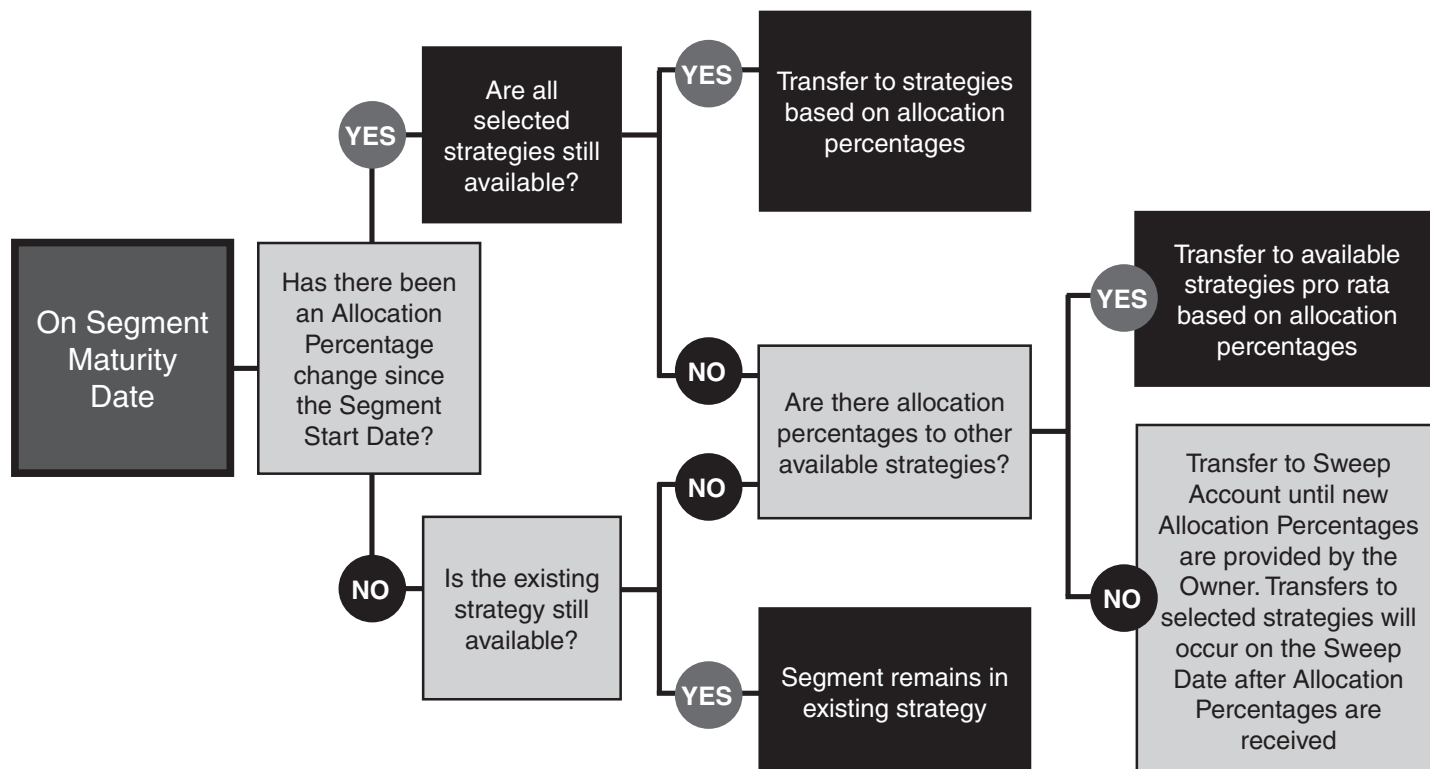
On Segment Maturity Date

Has there been an Allocation Percentage change since the Segment Start Date?

YES

Are all selected strategies still available?

YES

Transfer to strategies based on allocation percentages

NO

Are there allocation percentages to other available strategies?

YES

Transfer to available strategies pro rata based on allocation percentages

NO

Transfer to Sweep Account until new Allocation Percentages are provided by the Owner. Transfers to selected strategies will occur on the Sweep Date after Allocation Percentages are received

NO

Is the existing strategy still available?

NO

YES

Segment remains in existing strategy